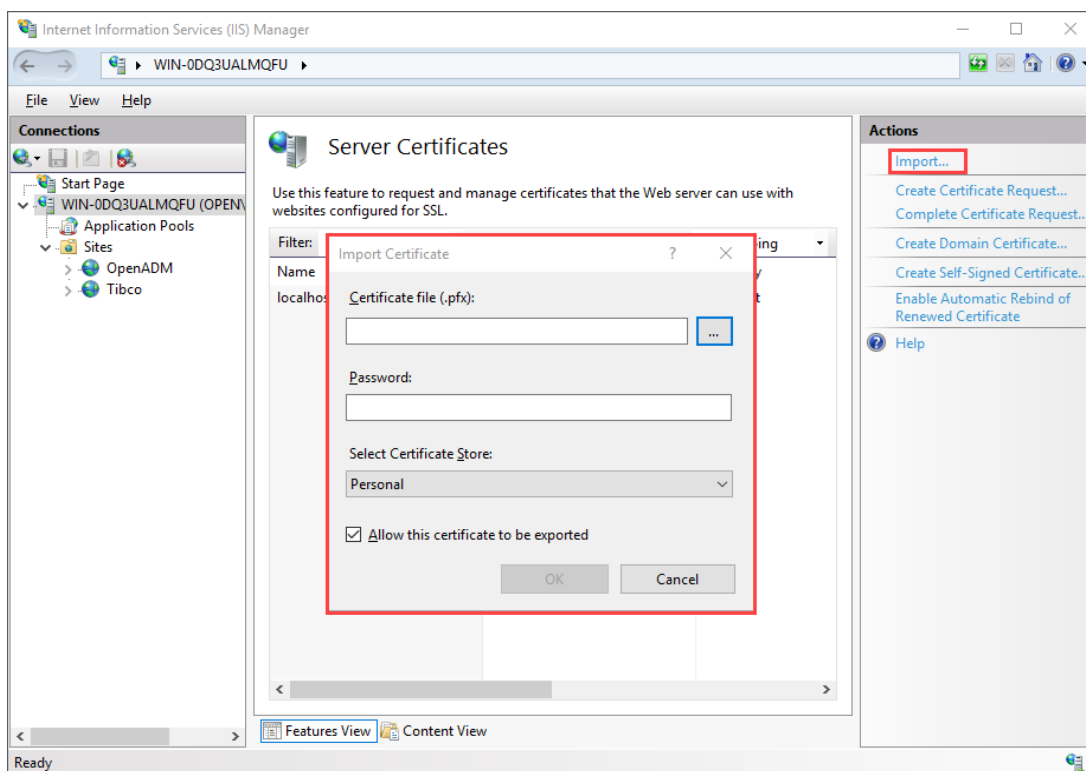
Internet Information Services (IIS) Manager

WIN-0DQ3UALMQFU

File View Help

Connections

Start Page
WIN-0DQ3UALMQFU (OPEN
Application Pools
Sites
OpenADM
Tibco

Server Certificates

Use this feature to request and manage certificates that the Web server can use with websites configured for SSL.

Filter:
Name
localhos

ing
y
t

Import Certificate

Certificate file (.pfx):

...

Password:

Select Certificate Store:

Personal

Allow this certificate to be exported

OK
Cancel

Features View
Content View

Actions

Import...
Create Certificate Request...
Complete Certificate Request...
Create Domain Certificate...
Create Self-Signed Certificate...
Enable Automatic Rebind of Renewed Certificate
Help

Ready